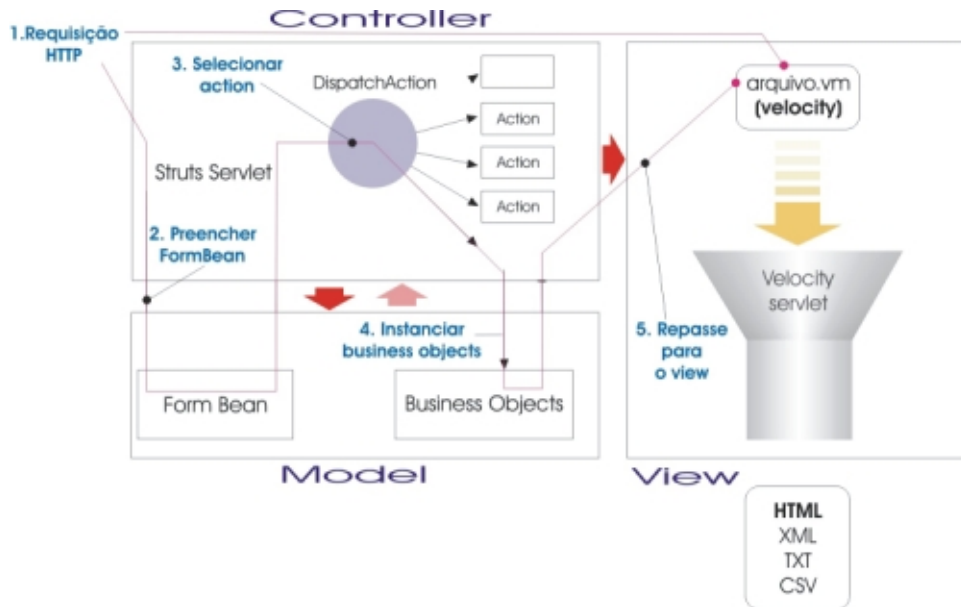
Controller

1.Requisição HTTP

3. Selecionar action

DispatchAction

Action

Action

Action

Struts Servlet

2. Preencher FormBean

arquivo.vm (velocity)

Velocity servlet

4. Instanciar business objects

5. Repasse para o view

Form Bean

Business Objects

Model

View

HTML
XML
TXT
CSV